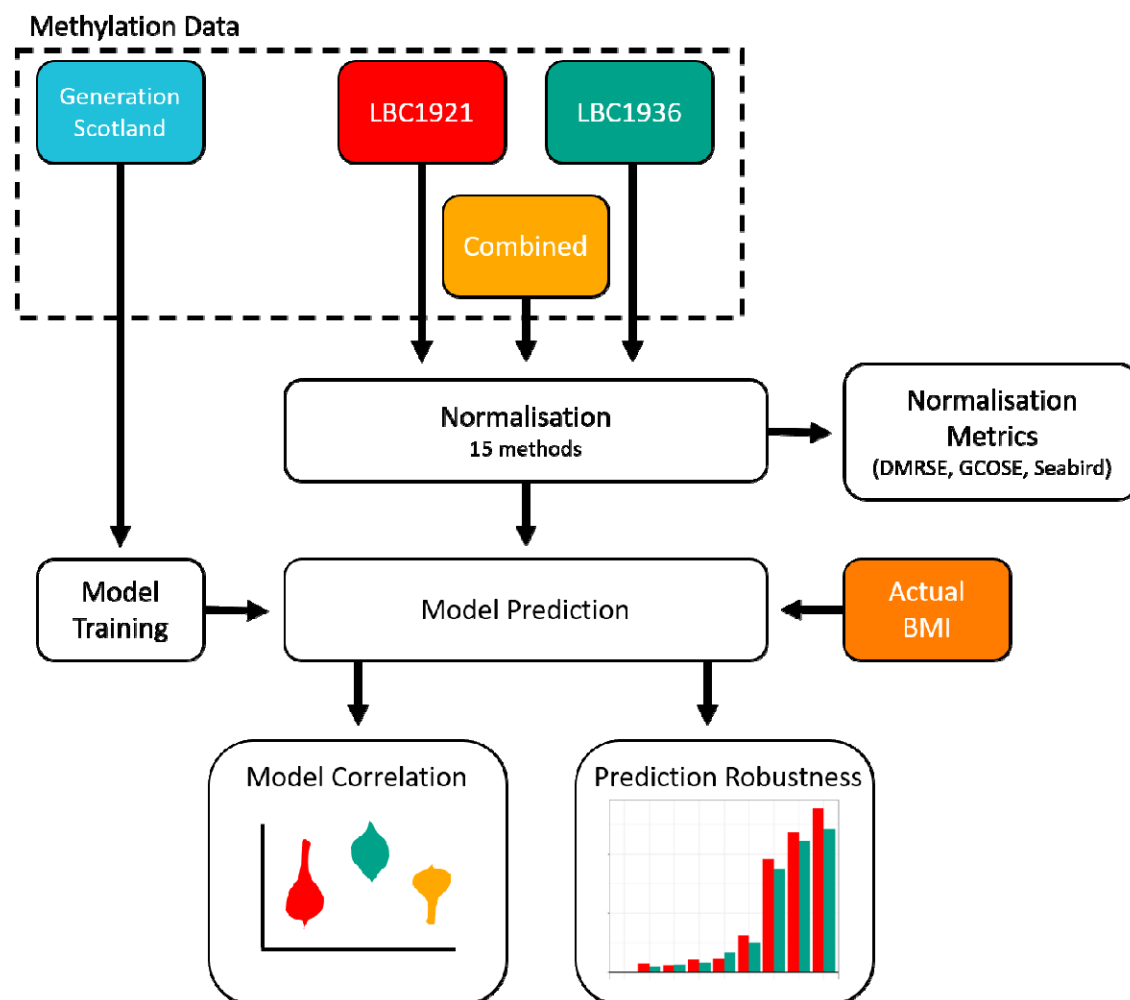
Methylation Data

Generation Scotland

LBC1921

LBC1936

Combined

Normalisation
15 methods

Normalisation Metrics
(DMRSE, GCOSE, Seabird)

Model Training

Model Prediction

Actual BMI

Model Correlation

Prediction Robustness